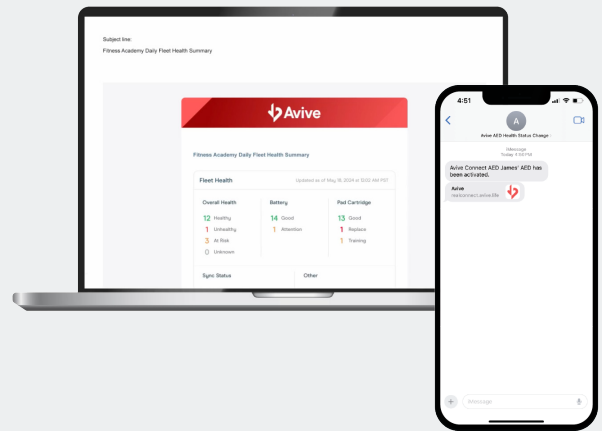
Subject line:
Fitness Academy Daily Fleet Health Summary

Avive

Fitness Academy Daily Fleet Health Summary

Fleet Health

Updated as of May 18, 2024 at 10:02 AM PST

| Overall Health | Battery | Pad Cartridge |
|---|---|---|
| 12 Healthy | 14 Good | 13 Good |
| 1 Unhealthy | 1 Attention | 1 Replace |
| 3 At Risk | | 1 Training |
| 0 Unknown | | |

Sync Status

Other

4:51

A

Avive AED Health Status Change

iMessage
Today 4:48 PM

Avive Connect AED James' AED has been activated.

Avive
realconnect.avive.life

iMessage